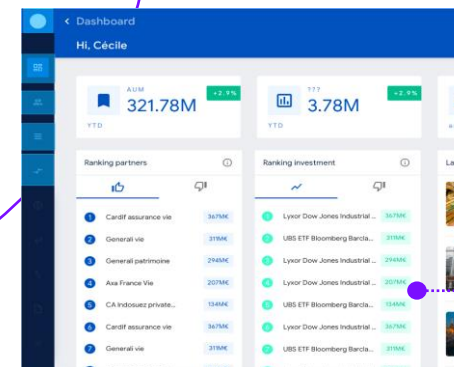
< Dashboard

Hi, Cécile

AUM
321.78M
+2.9%
YTD

???
3.78M
+2.9%
YTD

Ranking partners

| | | |
|---|---|---|
| 1 | Cardif assurance vie | 367M€ |
| 2 | Generali vie | 311M€ |
| 3 | Generali patrimoine | 294M€ |
| 4 | Axa France Vie | 207M€ |
| 5 | CA Indosuez private... | 134M€ |
| 6 | Cardif assurance vie | 367M€ |
| 7 | Generali vie | 311M€ |

Ranking investment

| | | |
|---|---|---|
| 1 | Lyxor Dow Jones Industrial ... | 367M€ |
| 2 | UBS ETF Bloomberg Barcla... | 311M€ |
| 3 | Lyxor Dow Jones Industrial ... | 294M€ |
| 4 | Lyxor Dow Jones Industrial ... | 207M€ |
| 5 | UBS ETF Bloomberg Barcla... | 134M€ |
| 6 | Lyxor Dow Jones Industrial ... | 367M€ |
| 7 | UBS ETF Bloomberg Barcla... | 311M€ |

La